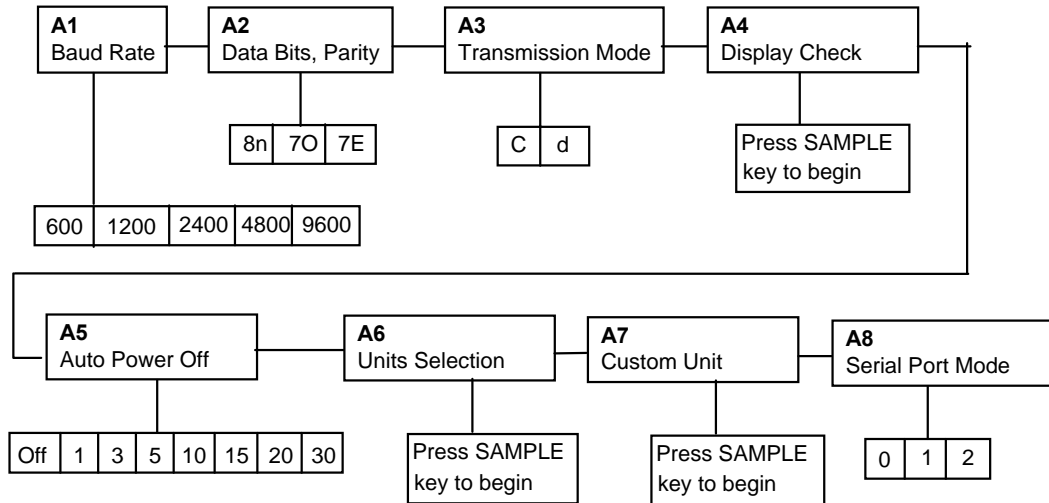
**A1**
Baud Rate

**A2**
Data Bits, Parity

**A3**
Transmission Mode

**A4**
Display Check

| 8n | 7O | 7E |
|---|---|---|

| C | d |
|---|---|

Press SAMPLE key to begin

| 600 | 1200 | 2400 | 4800 | 9600 |
|---|---|---|---|---|

**A5**
Auto Power Off

**A6**
Units Selection

**A7**
Custom Unit

**A8**
Serial Port Mode

| Off | 1 | 3 | 5 | 10 | 15 | 20 | 30 |
|---|---|---|---|---|---|---|---|

Press SAMPLE key to begin

Press SAMPLE key to begin

| 0 | 1 | 2 |
|---|---|---|